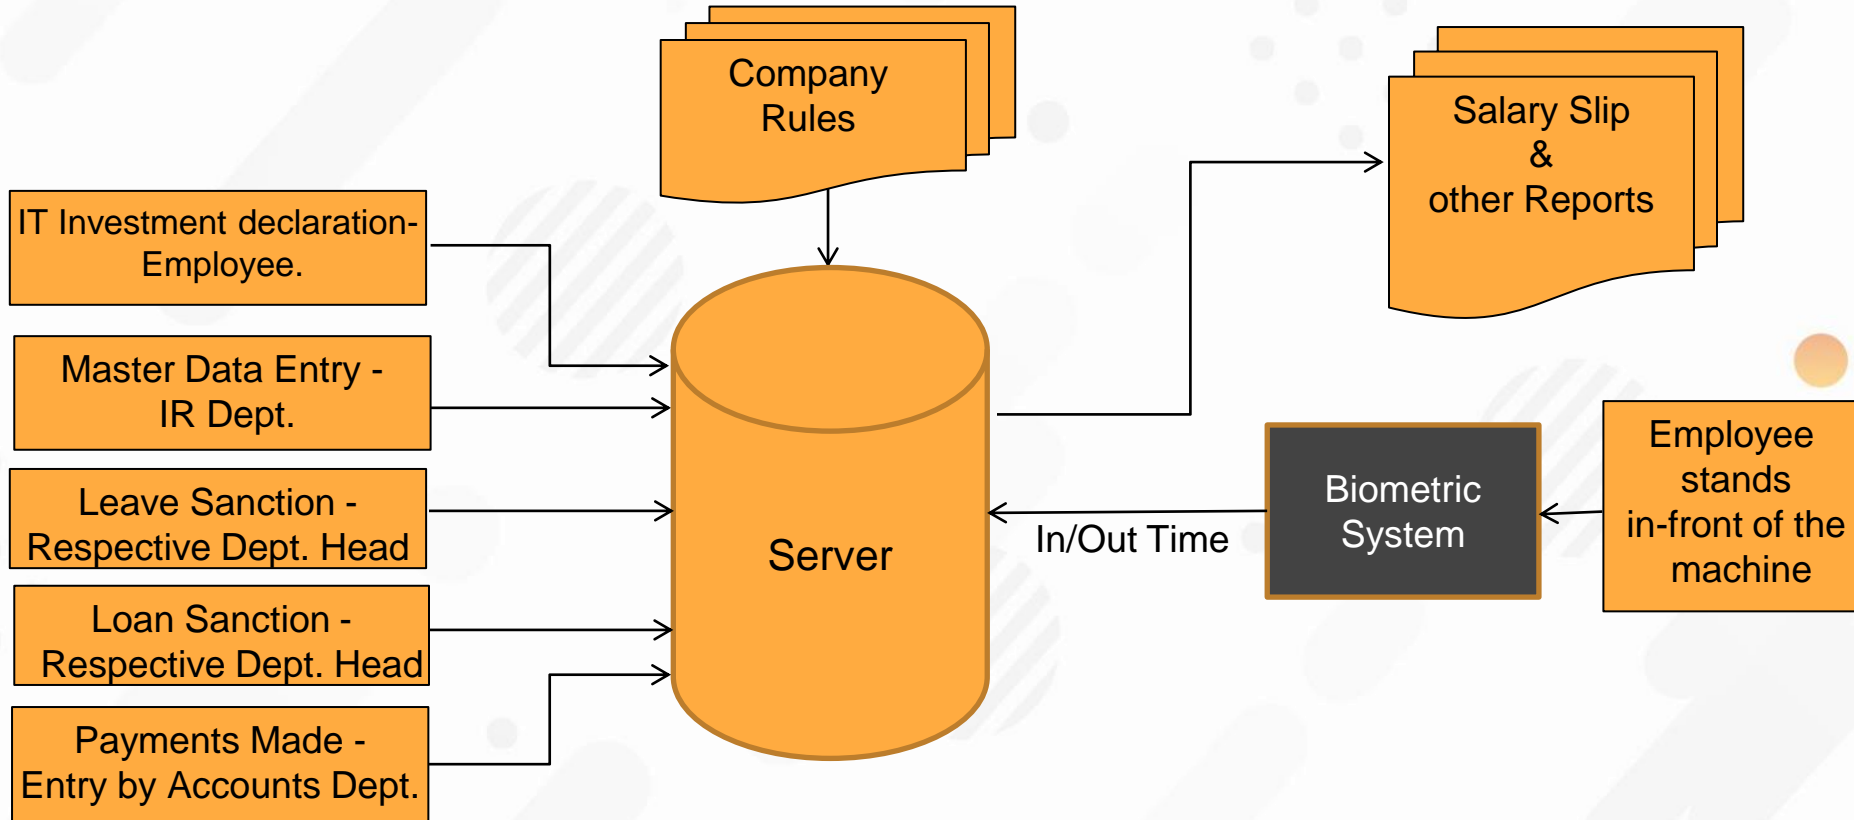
Company Rules

Salary Slip
&
other Reports

IT Investment declaration- Employee.

Master Data Entry - IR Dept.

Leave Sanction - Respective Dept. Head

Loan Sanction - Respective Dept. Head

Payments Made - Entry by Accounts Dept.

Server

In/Out Time

Biometric System

Employee stands in-front of the machine